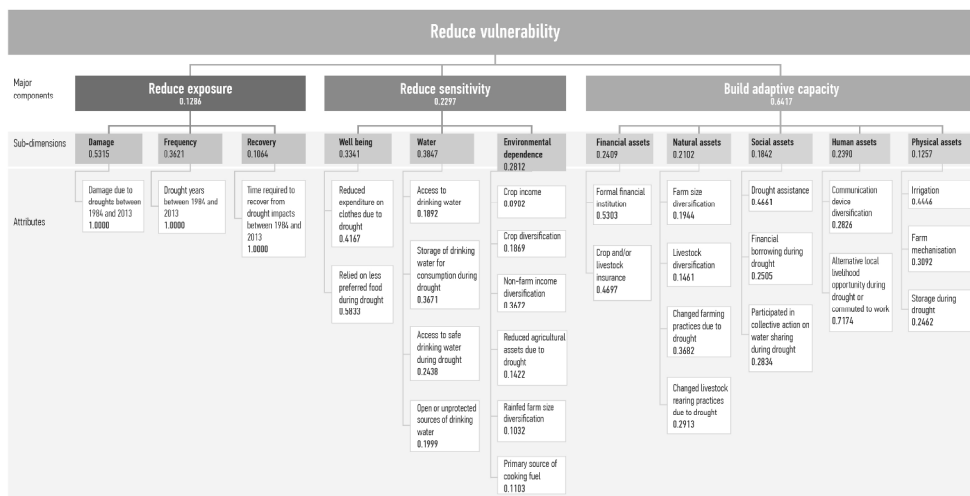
Reduce vulnerability

Major components

Reduce exposure
0.1286

Reduce sensitivity
0.2297

Build adaptive capacity
0.6417

Sub-dimensions

Damage
0.5315

Frequency
0.3621

Recovery
0.1064

Well being
0.3341

Water
0.3847

Environmental dependence
0.2812

Financial assets
0.2409

Natural assets
0.2102

Social assets
0.1842

Human assets
0.2390

Physical assets
0.1257

Attributes

Damage due to droughts between 1984 and 2013
1.0000

Drought years between 1984 and 2013
1.0000

Time required to recover from drought impacts between 1984 and 2013
1.0000

Reduced expenditure on clothes due to drought
0.4167

Relied on less preferred food during drought
0.5833

Access to drinking water
0.1892

Storage of drinking water for consumption during drought
0.3671

Access to safe drinking water during drought
0.2438

Open or unprotected sources of drinking water
0.1999

Crop income
0.0902

Crop diversification
0.1869

Non-farm income diversification
0.3672

Reduced agricultural assets due to drought
0.1422

Rainfed farm size diversification
0.1032

Primary source of cooking fuel
0.1103

Formal financial institution
0.5303

Crop and/or livestock insurance
0.4697

Farm size diversification
0.1944

Livestock diversification
0.1461

Changed farming practices due to drought
0.3682

Changed livestock rearing practices due to drought
0.2913

Drought assistance
0.4661

Financial borrowing during drought
0.2505

Participated in collective action on water sharing during drought
0.2834

Communication device diversification
0.2826

Alternative local livelihood opportunity during drought or commuted to work
0.7174

Irrigation
0.4446

Farm mechanisation
0.3092

Storage during drought
0.2462